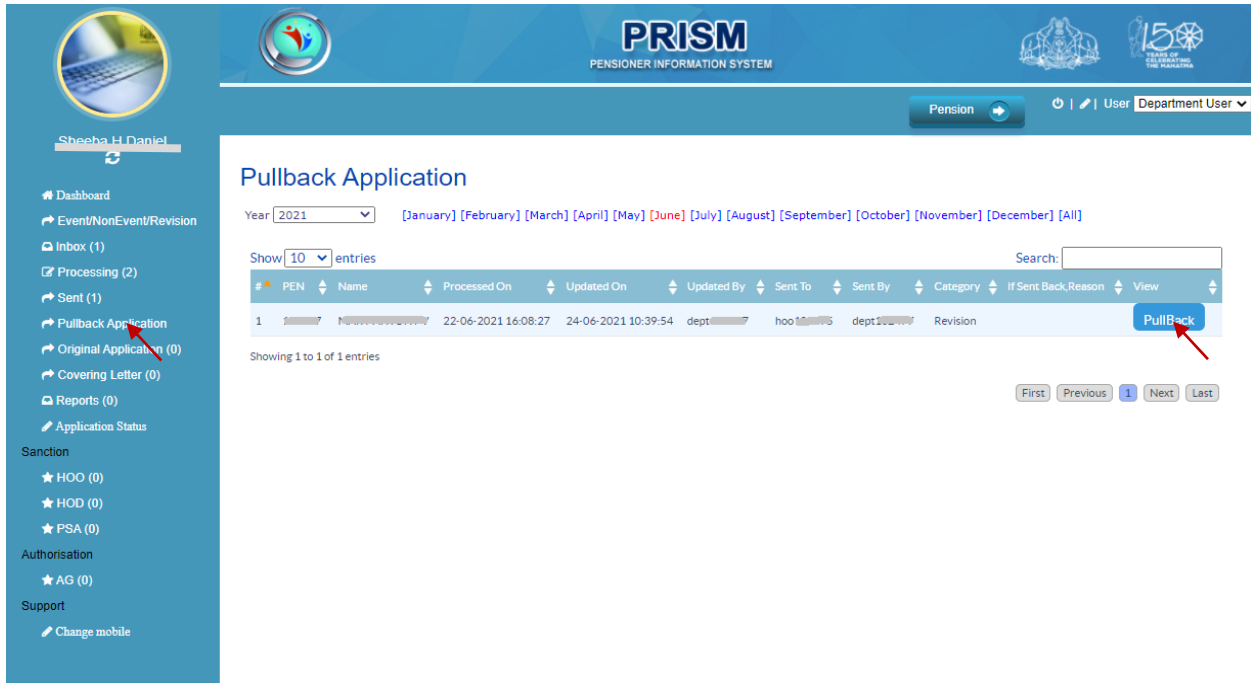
PRISM
PENSIONER INFORMATION SYSTEM

150 YEARS OF CELEBRATING THE MAHATMA

Pension

| User Department User

Sheeba H Daniel

Dashboard
Event/NonEvent/Revision
Inbox (1)
Processing (2)
Sent (1)
Pullback Application
Original Application (0)
Covering Letter (0)
Reports (0)
Application Status
Sanction
HOO (0)
HOD (0)
PSA (0)
Authorisation
AG (0)
Support
Change mobile

Pullback Application

Year 2021 [January] [February] [March] [April] [May] [June] [July] [August] [September] [October] [November] [December] [All]

Show 10 entries

Search:

| # | PEN | Name | Processed On | Updated On | Updated By | Sent To | Sent By | Category | If Sent Back,Reason | View |
|---|---|---|---|---|---|---|---|---|---|---|
| 1 | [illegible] | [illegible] | 22-06-2021 16:08:27 | 24-06-2021 10:39:54 | dept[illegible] | hoo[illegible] | dept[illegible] | Revision | | PullBack |

Showing 1 to 1 of 1 entries

First Previous 1 Next Last